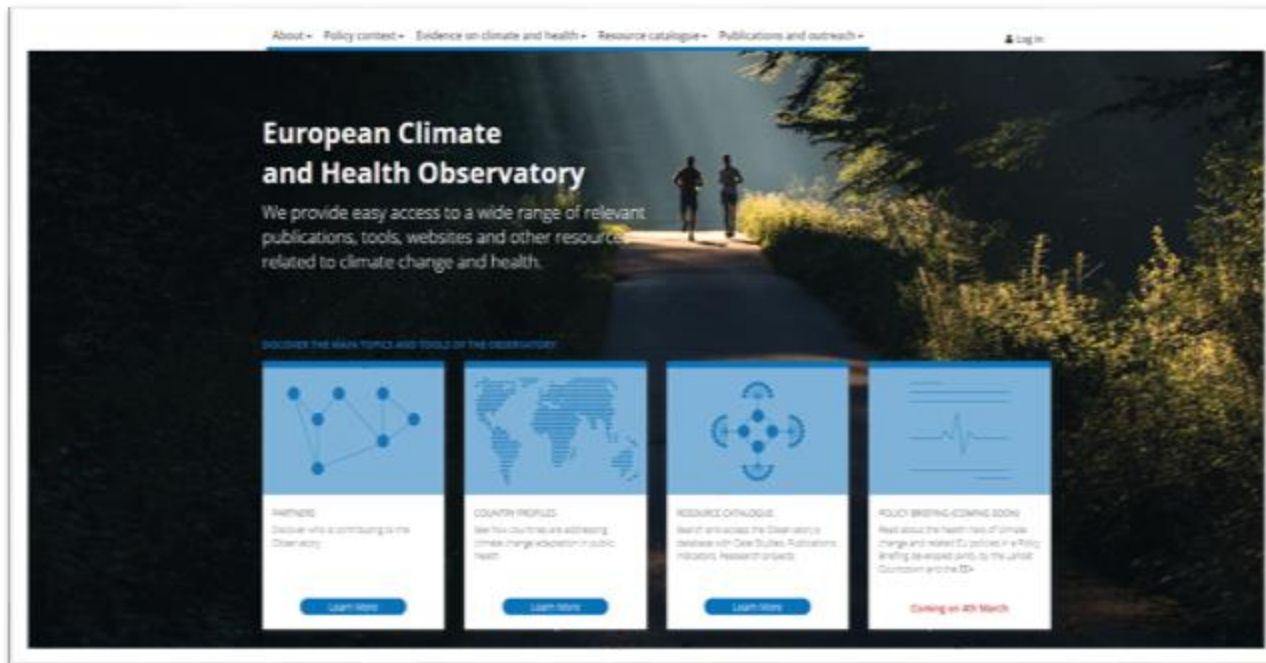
About ▾ Policy context ▾ Evidence on climate and health ▾ Resource catalogue ▾ Publications and outreach ▾

Log in

European Climate and Health Observatory

We provide easy access to a wide range of relevant publications, tools, websites and other resources related to climate change and health.

DISCOVER THE MAIN TOPICS AND TOOLS OF THE OBSERVATORY

PARTNERS
Discover who is contributing to the Observatory

Learn more

COUNTRY PROFILES
See how countries are addressing climate change adaptation in public health

Learn more

RESOURCE CATALOGUE
Search and access the Observatory's database with Case Studies, Publications, Indicators, Research projects

Learn more

POLICY BRIEFING (COMING SOON)
Read about the health risks of climate change and related EU policies in a Policy Briefing developed jointly by the Lancet Countdown and the EEA

Coming on 4th March